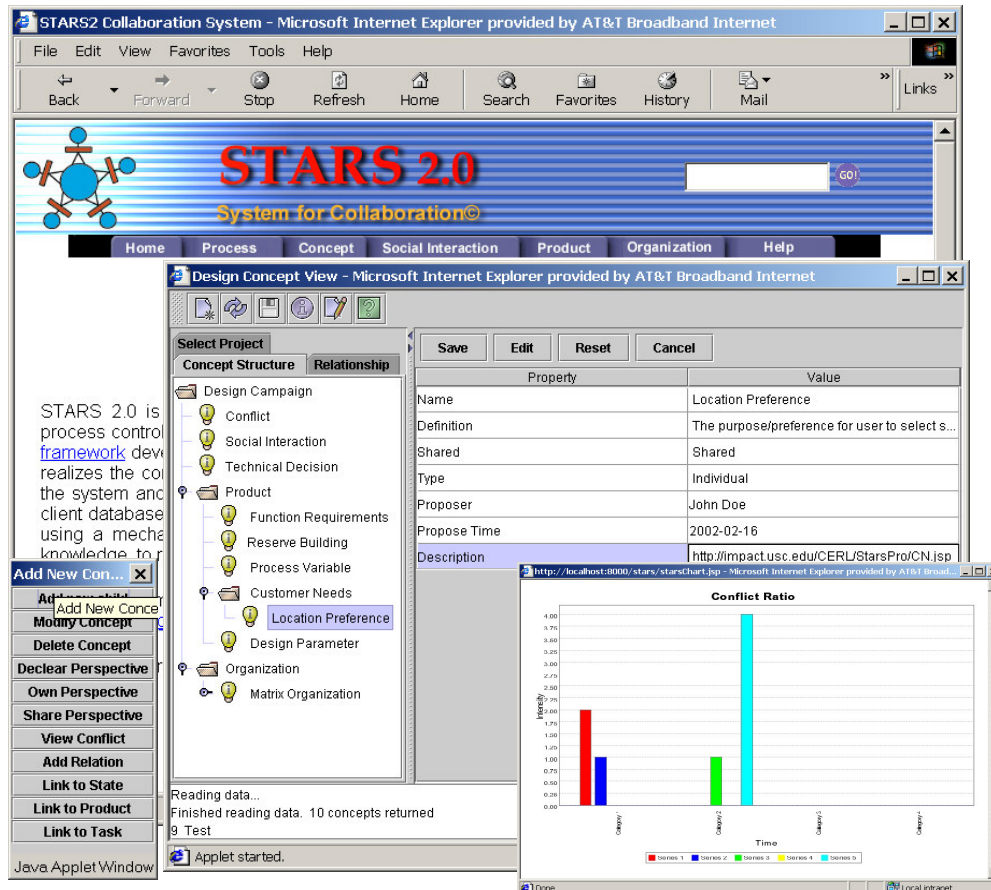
STARS2 Collaboration System - Microsoft Internet Explorer provided by AT&T Broadband Internet

File Edit View Favorites Tools Help

Back Forward Stop Refresh Home Search Favorites History Mail Links

STARS 2.0
System for Collaboration©

GO!

Home Process Concept Social Interaction Product Organization Help

STARS 2.0 is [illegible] process control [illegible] framework deve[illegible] realizes the co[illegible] the system and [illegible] client database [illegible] using a mecha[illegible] knowledge to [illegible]

Design Concept View - Microsoft Internet Explorer provided by AT&T Broadband Internet

Select Project
Concept Structure Relationship

Design Campaign
Conflict
Social Interaction
Technical Decision
Product
Function Requirements
Reserve Building
Process Variable
Customer Needs
Location Preference
Design Parameter
Organization
Matrix Organization

Save Edit Reset Cancel

| Property | Value |
|---|---|
| Name | Location Preference |
| Definition | The purpose/preference for user to select s... |
| Shared | Shared |
| Type | Individual |
| Proposer | John Doe |
| Propose Time | 2002-02-16 |
| Description | http://impact.usc.edu/CERL/StarsPro/CN.jsp |

Reading data...
Finished reading data. 10 concepts returned
9 Test

Applet started.

Add New Con...
Add new child
Add New Conce
Modify Concept
Delete Concept
Declear Perspective
Own Perspective
Share Perspective
View Conflict
Add Relation
Link to State
Link to Product
Link to Task
Java Applet Window

http://localhost:8000/stars/starsChart.jsp - Microsoft Internet Explorer provided by AT&T Broad...

Conflict Ratio

Intensity
4.00
3.75
3.50
3.25
3.00
2.75
2.50
2.25
2.00
1.75
1.50
1.25
1.00
0.75
0.50
0.25
0.00

Category 1 Category 2 Category 3 Category 4
Time

Series 1 Series 2 Series 3 Series 4 Series 5

Done
Local intranet